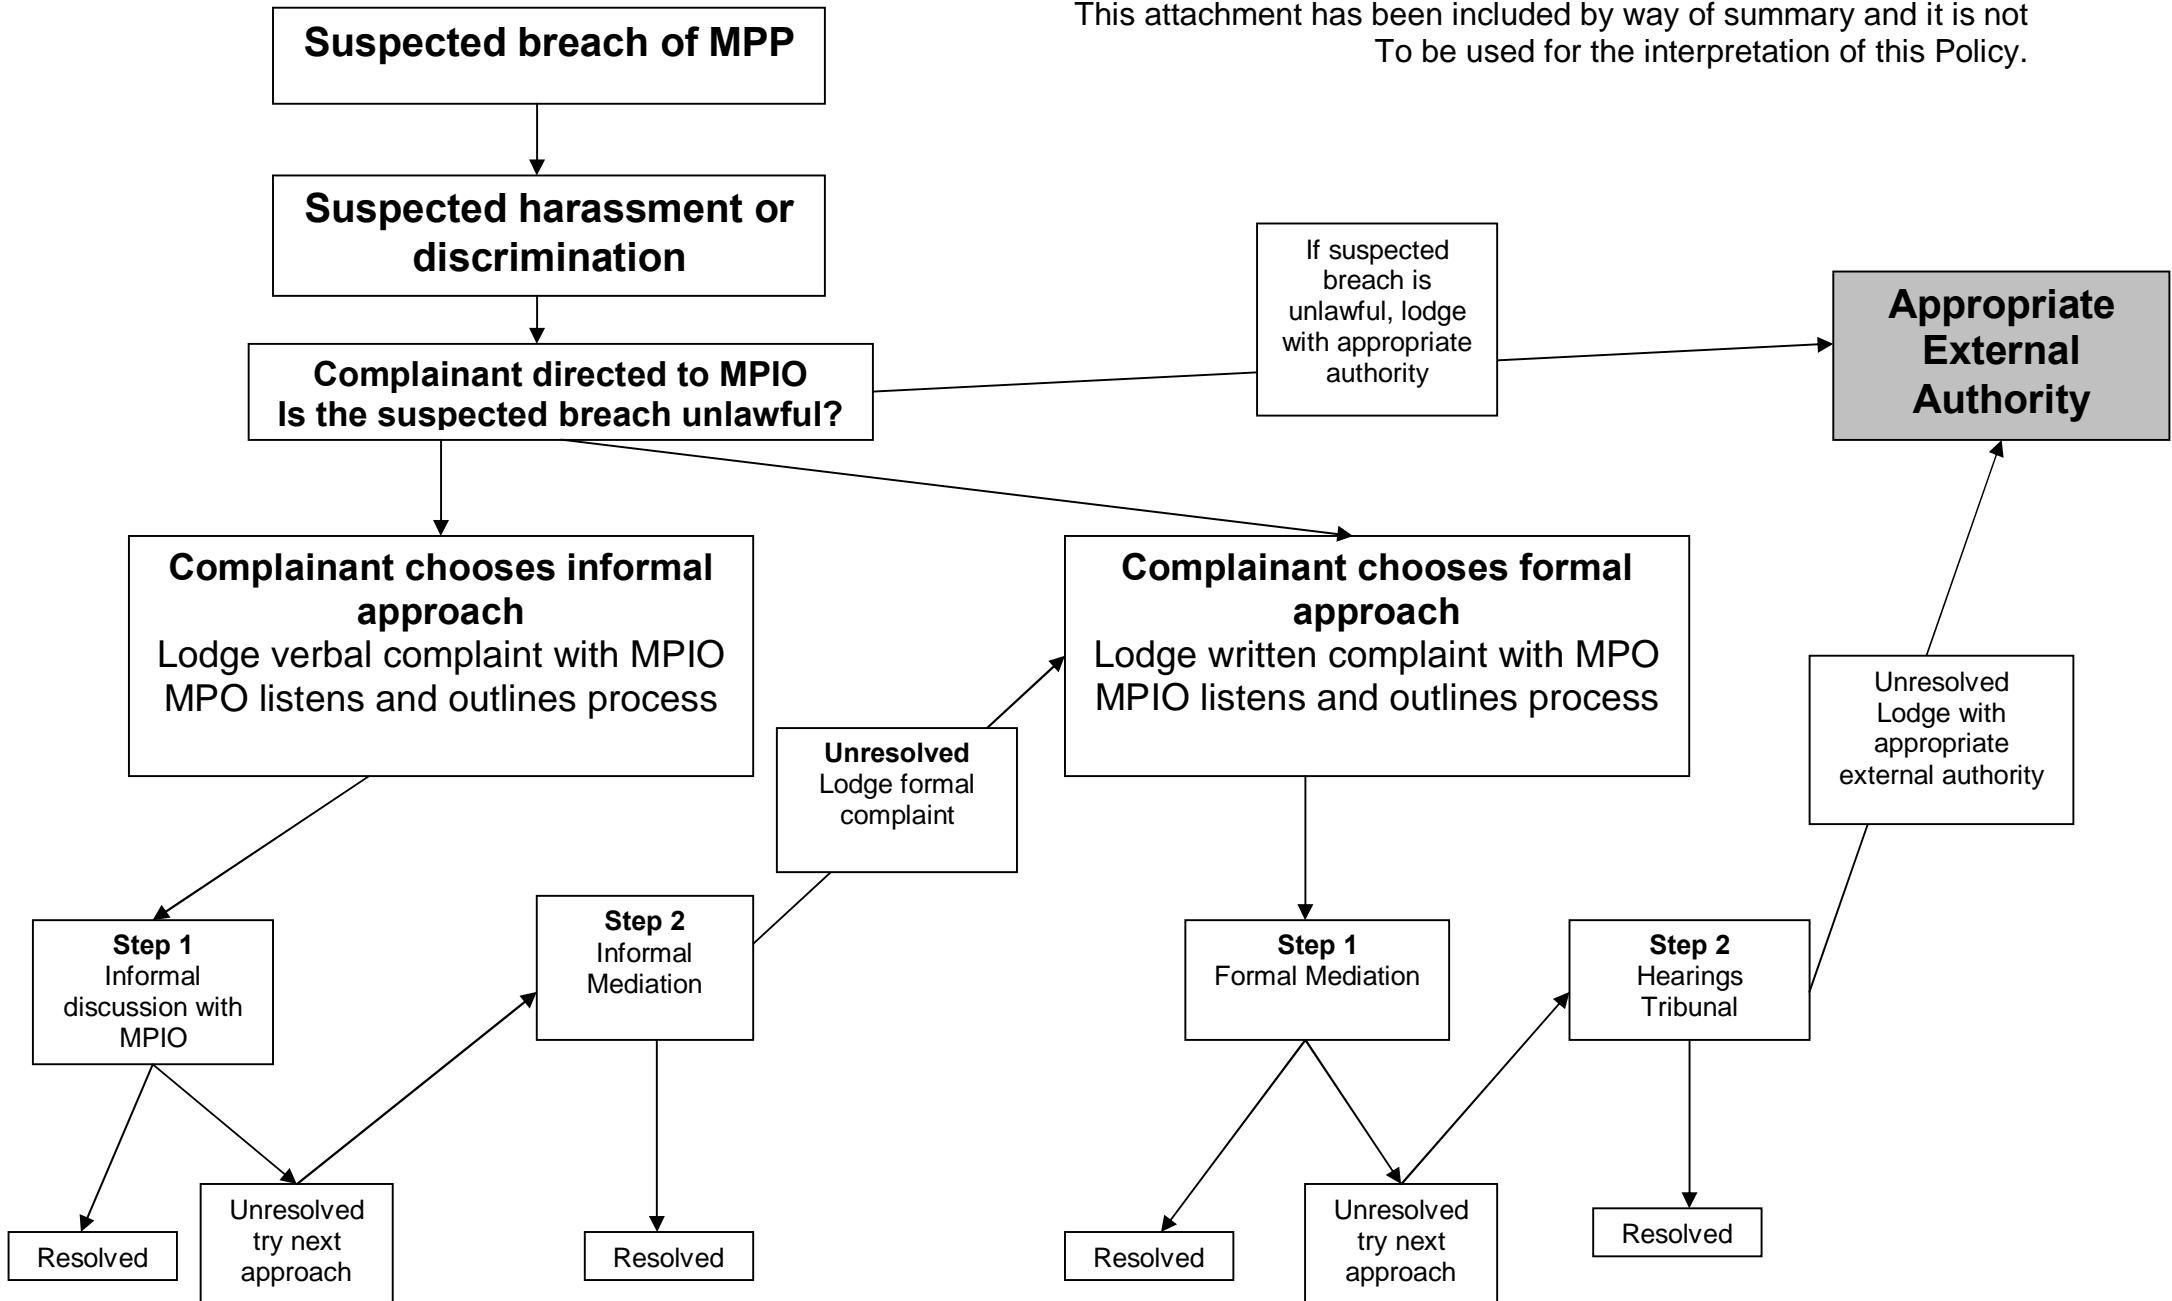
This attachment has been included by way of summary and it is not To be used for the interpretation of this Policy.

Suspected breach of MPP

Suspected harassment or discrimination

Complainant directed to MPIO
Is the suspected breach unlawful?

If suspected breach is unlawful, lodge with appropriate authority

Appropriate External Authority

Complainant chooses informal approach
Lodge verbal complaint with MPIO
MPO listens and outlines process

Complainant chooses formal approach
Lodge written complaint with MPO
MPIO listens and outlines process

Unresolved
Lodge formal complaint

Unresolved
Lodge with appropriate external authority

Step 1
Informal discussion with MPIO

Step 2
Informal Mediation

Step 1
Formal Mediation

Step 2
Hearings Tribunal

Resolved

Unresolved try next approach

Resolved

Resolved

Unresolved try next approach

Resolved